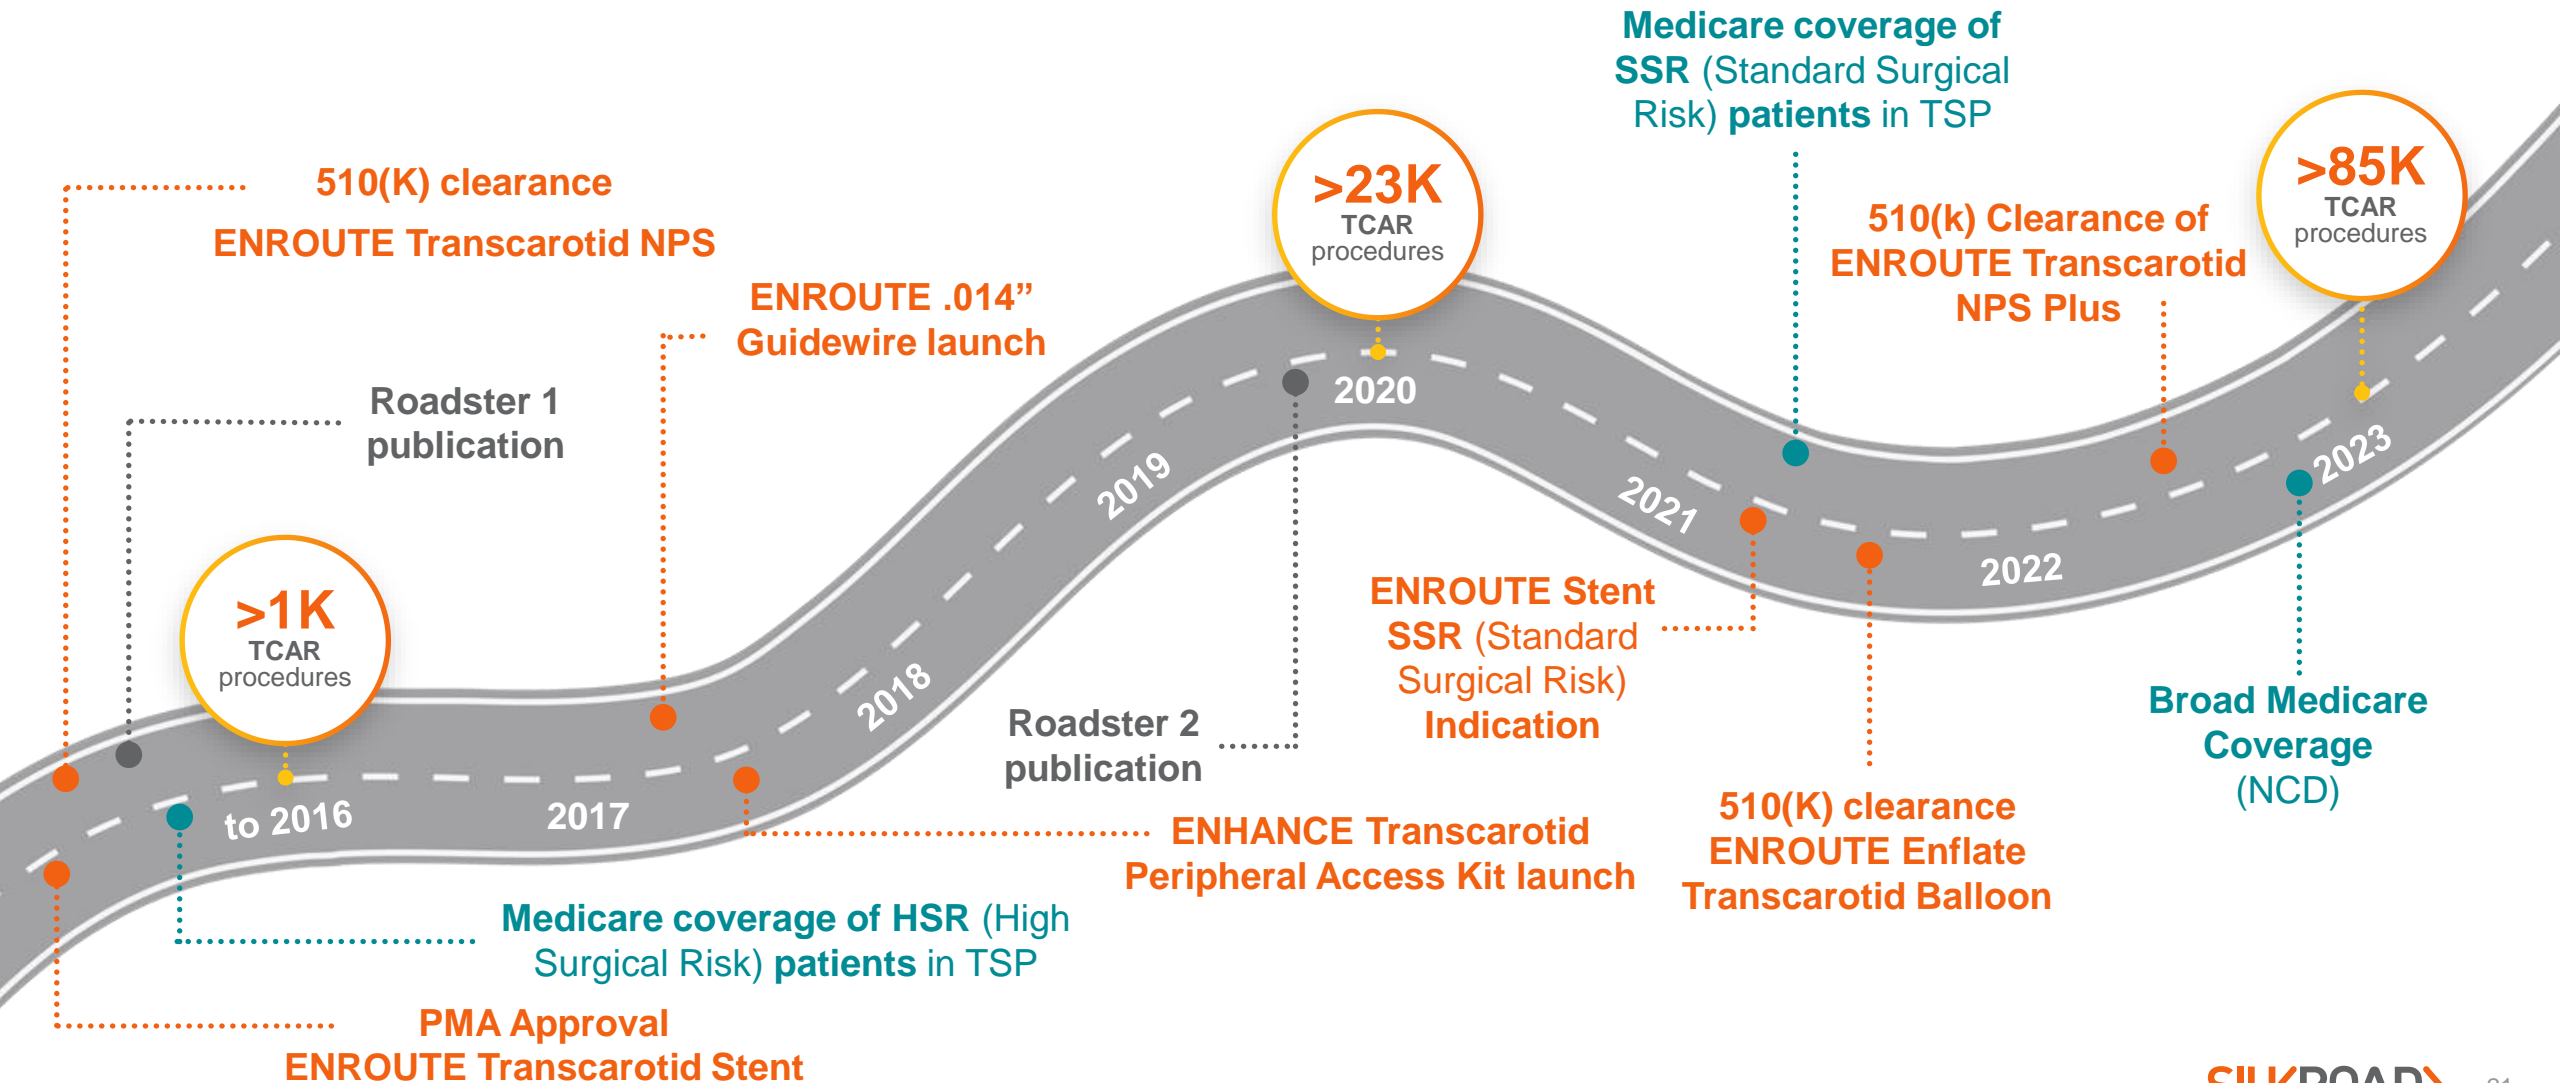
510(K) clearance
ENROUTE Transcarotid NPS

ENROUTE .014”
Guidewire launch

Roadster 1
publication

>1K
TCAR
procedures

>23K
TCAR
procedures

Medicare coverage of
SSR (Standard Surgical
Risk) patients in TSP

510(k) Clearance of
ENROUTE Transcarotid
NPS Plus

>85K
TCAR
procedures

to 2016
2017
2018
2019
2020
2021
2022
2023

Roadster 2
publication

ENROUTE Stent
SSR (Standard
Surgical Risk)
Indication

Broad Medicare
Coverage
(NCD)

510(K) clearance
ENROUTE Enflate
Transcarotid Balloon

ENHANCE Transcarotid
Peripheral Access Kit launch

Medicare coverage of HSR (High
Surgical Risk) patients in TSP

PMA Approval
ENROUTE Transcarotid Stent

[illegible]